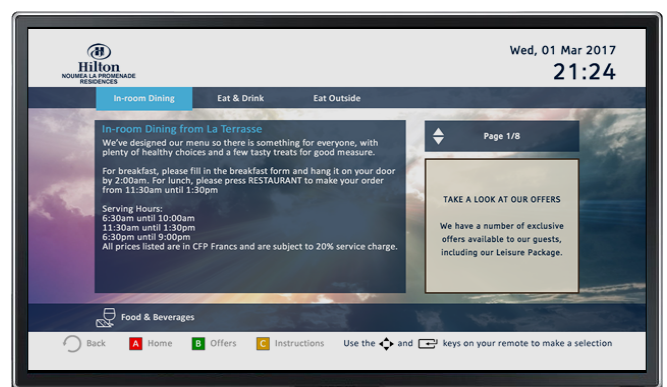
Hilton
NOUMEA LA PROMENADE RESIDENCES

Wed, 01 Mar 2017
21:24

In-room Dining
Eat & Drink
Eat Outside

In-room Dining from La Terrasse
We've designed our menu so there is something for everyone, with plenty of healthy choices and a few tasty treats for good measure.

For breakfast, please fill in the breakfast form and hang it on your door by 2:00am. For lunch, please press RESTAURANT to make your order from 11:30am until 1:30pm

Serving Hours:
6:30am until 10:00am
11:30am until 1:30pm
6:30pm until 9:00pm
All prices listed are in CFP Francs and are subject to 20% service charge.

Page 1/8

TAKE A LOOK AT OUR OFFERS

We have a number of exclusive offers available to our guests, including our Leisure Package.

Food & Beverages

Back
A Home
B Offers
C Instructions
Use the and keys on your remote to make a selection